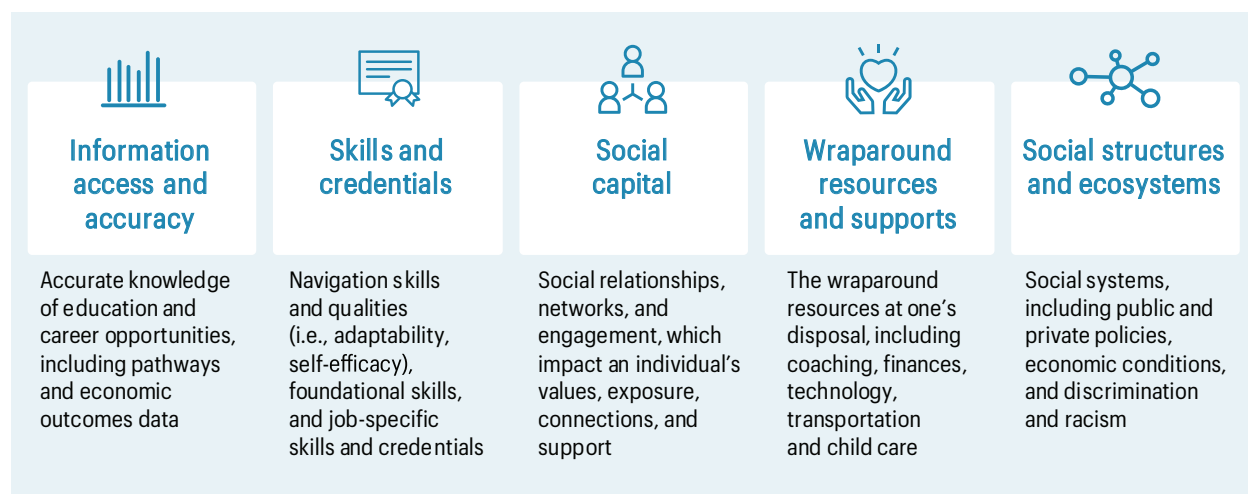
Information access and accuracy

Accurate knowledge of education and career opportunities, including pathways and economic outcomes data

Skills and credentials

Navigation skills and qualities (i.e., adaptability, self-efficacy), foundational skills, and job-specific skills and credentials

Social capital

Social relationships, networks, and engagement, which impact an individual's values, exposure, connections, and support

Wraparound resources and supports

The wraparound resources at one's disposal, including coaching, finances, technology, transportation and child care

Social structures and ecosystems

Social systems, including public and private policies, economic conditions, and discrimination and racism